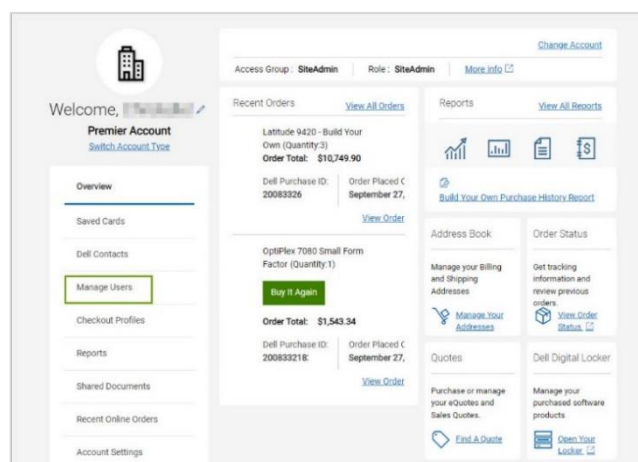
Welcome, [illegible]

Premier Account

Switch Account Type

Overview

Saved Cards

Dell Contacts

Manage Users

Checkout Profiles

Reports

Shared Documents

Recent Online Orders

Account Settings

Change Account

Access Group : SiteAdmin | Role : SiteAdmin | More info

Recent Orders

View All Orders

Latitude 9420 - Build Your Own (Quantity:3)

Order Total: $10,749.90

Dell Purchase ID: 20083326

Order Placed C September 27,

View Order

OptiPlex 7080 Small Form Factor (Quantity:1)

Buy It Again

Order Total: $1,543.34

Dell Purchase ID: 200833218:

Order Placed C September 27,

View Order

Reports

View All Reports

Build Your Own Purchase History Report

Address Book

Manage your Billing and Shipping Addresses

Manage Your Addresses

Order Status

Get tracking information and review previous orders.

View Order Status

Quotes

Purchase or manage your eQuotes and Sales Quotes.

Find A Quote

Dell Digital Locker

Manage your purchased software products

Open Your Locker